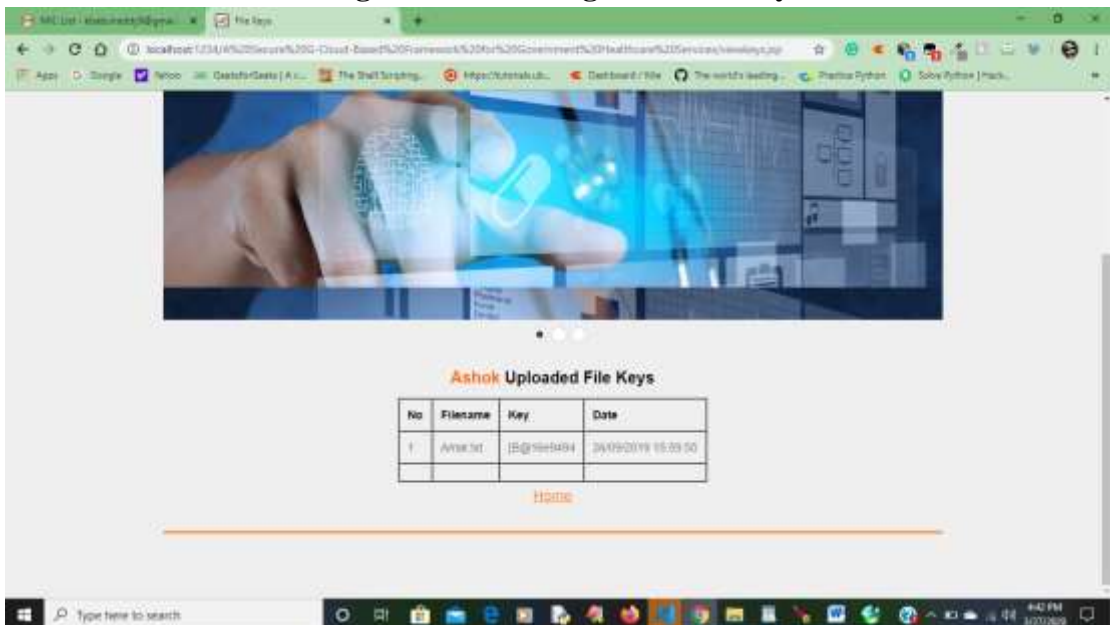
File Keys

localhost:1234/A%20Secure%20G-Cloud-Based%20Framework%20for%20Government%20Healthcare%20Services/viewkeys.jsp

Apps Google Yahoo GeeksforGeeks | A c... The Shell Scripting... https://tutorials... Dashboard / Wix The world's leading... Practice Python Solve Python | Hack...

Ashok Uploaded File Keys

| No | Filename | Key | Date |
|---|---|---|---|
| 1 | Amar.txt | [B@16e8494 | 26/09/2019 15:39:50 |
| | | | |

Home

Type here to search

4:42 PM